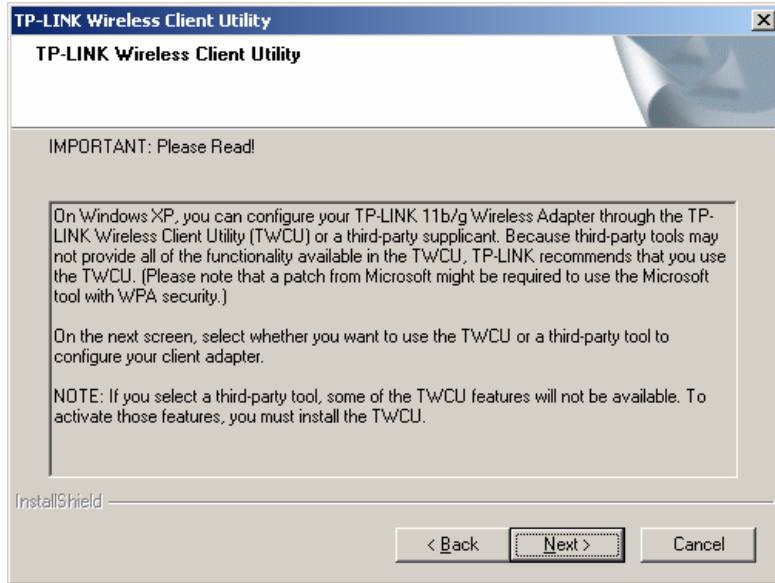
TP-LINK Wireless Client Utility

TP-LINK Wireless Client Utility

IMPORTANT: Please Read!

On Windows XP, you can configure your TP-LINK 11b/g Wireless Adapter through the TP-LINK Wireless Client Utility (TWCU) or a third-party supplicant. Because third-party tools may not provide all of the functionality available in the TWCU, TP-LINK recommends that you use the TWCU. (Please note that a patch from Microsoft might be required to use the Microsoft tool with WPA security.)

On the next screen, select whether you want to use the TWCU or a third-party tool to configure your client adapter.

NOTE: If you select a third-party tool, some of the TWCU features will not be available. To activate those features, you must install the TWCU.

InstallShield

< Back

Next >

Cancel